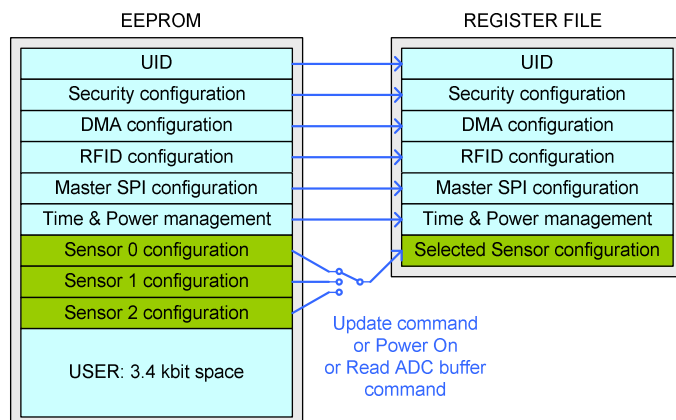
EEPROM

UID
Security configuration
DMA configuration
RFID configuration
Master SPI configuration
Time & Power management
Sensor 0 configuration
Sensor 1 configuration
Sensor 2 configuration
USER: 3.4 kbit space

REGISTER FILE

UID
Security configuration
DMA configuration
RFID configuration
Master SPI configuration
Time & Power management
Selected Sensor configuration

Update command or Power On or Read ADC buffer command